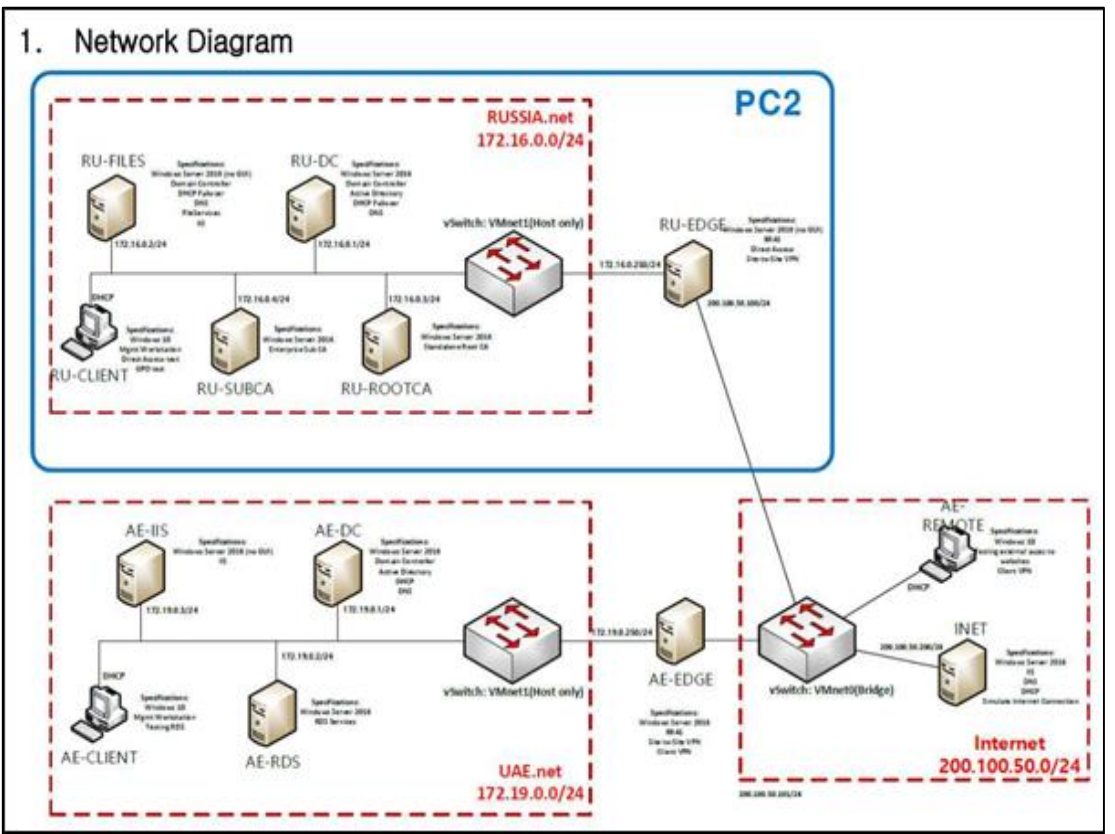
1. Network Diagram

PC2

RUSSIA.net
172.16.0.0/24

RU-FILES
Specifications:
Windows Server 2016 (no GUI)
Domain Controller
DHCP Failover
DNS
FileServices
IIS
172.16.0.2/24

RU-DC
Specifications:
Windows Server 2016
Domain Controller
Active Directory
DHCP Failover
DNS
172.16.0.1/24

vSwitch: VMnet1(Host only)

RU-EDGE
Specifications:
Windows Server 2016 (no GUI)
RRAS
Direct Access
Site-to-Site VPN
172.16.0.250/24
200.100.50.100/24

DHCP
RU-CLIENT
Specifications:
Windows 10
Mgmt Workstation
Direct Access test
GPO test

172.16.0.4/24
RU-SUBCA
Specifications:
Windows Server 2016
Enterprise Sub CA

172.16.0.3/24
RU-ROOTCA
Specifications:
Windows Server 2016
Standalone Root CA

AE-IIS
Specifications:
Windows Server 2016 (no GUI)
IIS
172.19.0.3/24

AE-DC
Specifications:
Windows Server 2016
Domain Controller
Active Directory
DHCP
DNS
172.19.0.1/24

172.19.0.2/24
AE-RDS
Specifications:
Windows Server 2016
RDS Services

DHCP
AE-CLIENT
Specifications:
Windows 10
Mgmt Workstation
Testing RDS

vSwitch: VMnet1(Host only)

172.19.0.250/24
AE-EDGE
Specifications:
Windows Server 2016
RRAS
Site-to-Site VPN
Client VPN

UAE.net
172.19.0.0/24

200.100.50.101/24

vSwitch: VMnet0(Bridge)

AE-REMOTE
Specifications:
Windows 10
Testing external access to websites
Client VPN
DHCP

INET
200.100.50.200/24
Specifications:
Windows Server 2016
IIS
DNS
DHCP
Simulate Internet Connection

Internet
200.100.50.0/24